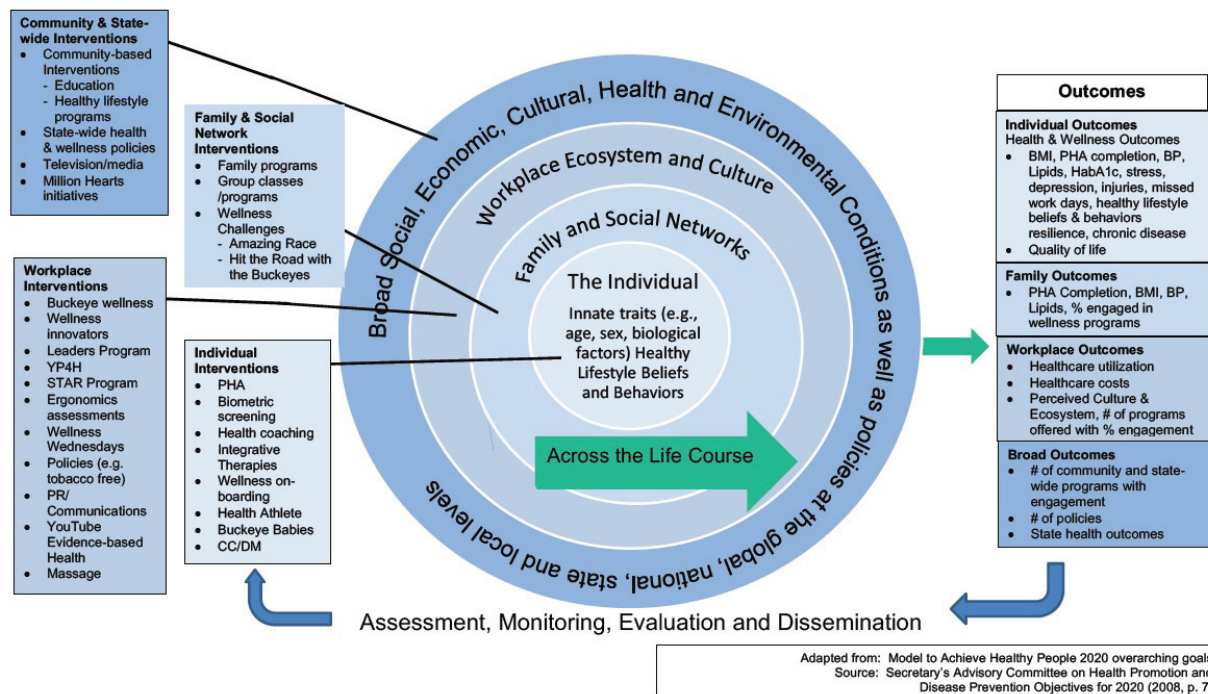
**Community & State-wide Interventions**
- Community-based Interventions
  - Education
  - Healthy lifestyle programs
- State-wide health & wellness policies
- Television/media
- Million Hearts initiatives

**Family & Social Network Interventions**
- Family programs
- Group classes /programs
- Wellness Challenges
  - Amazing Race
  - Hit the Road with the Buckeyes

**Workplace Interventions**
- Buckeye wellness
- Wellness innovators
- Leaders Program
- YP4H
- STAR Program
- Ergonomics assessments
- Wellness Wednesdays
- Policies (e.g. tobacco free)
- PR/ Communications
- YouTube Evidence-based Health
- Massage

**Individual Interventions**
- PHA
- Biometric screening
- Health coaching
- Integrative Therapies
- Wellness on-boarding
- Health Athlete
- Buckeye Babies
- CC/DM

Broad Social, Economic, Cultural, Health and Environmental Conditions as well as policies at the global, national, state and local levels

Workplace Ecosystem and Culture

Family and Social Networks

The Individual

Innate traits (e.g., age, sex, biological factors) Healthy Lifestyle Beliefs and Behaviors

Across the Life Course

**Outcomes**

**Individual Outcomes**
Health & Wellness Outcomes
- BMI, PHA completion, BP, Lipids, HabA1c, stress, depression, injuries, missed work days, healthy lifestyle beliefs & behaviors resilience, chronic disease
- Quality of life

**Family Outcomes**
- PHA Completion, BMI, BP, Lipids, % engaged in wellness programs

**Workplace Outcomes**
- Healthcare utilization
- Healthcare costs
- Perceived Culture & Ecosystem, # of programs offered with % engagement

**Broad Outcomes**
- # of community and state-wide programs with engagement
- # of policies
- State health outcomes

Assessment, Monitoring, Evaluation and Dissemination

Adapted from: Model to Achieve Healthy People 2020 overarching goal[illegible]
Source: Secretary's Advisory Committee on Health Promotion an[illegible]
Disease Prevention Objectives for 2020 (2008, p. 7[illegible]